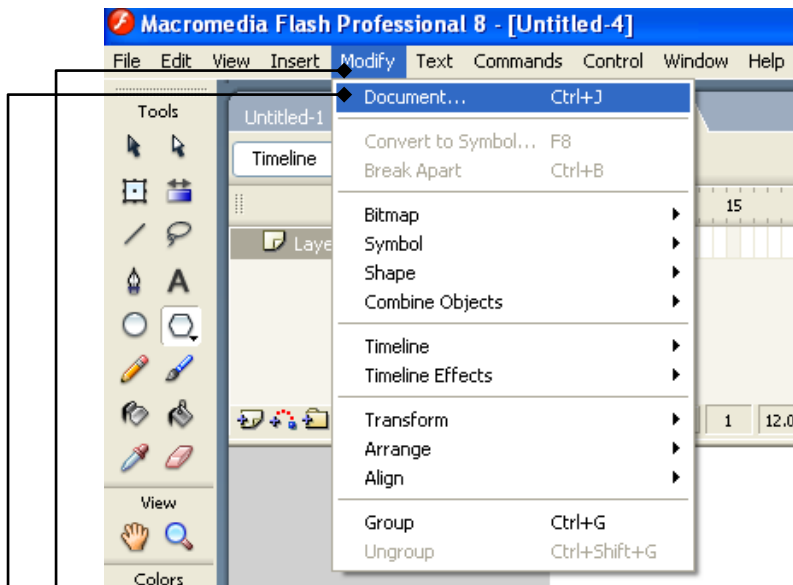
Macromedia Flash Professional 8 - [Untitled-4]

File Edit View Insert Modify Text Commands Control Window Help

Tools

Untitled-1

Timeline

Laye

15

1 12.0

View

Colors

Document... Ctrl+J

Convert to Symbol... F8
Break Apart Ctrl+B

Bitmap
Symbol
Shape
Combine Objects

Timeline
Timeline Effects

Transform
Arrange
Align

Group Ctrl+G
Ungroup Ctrl+Shift+G